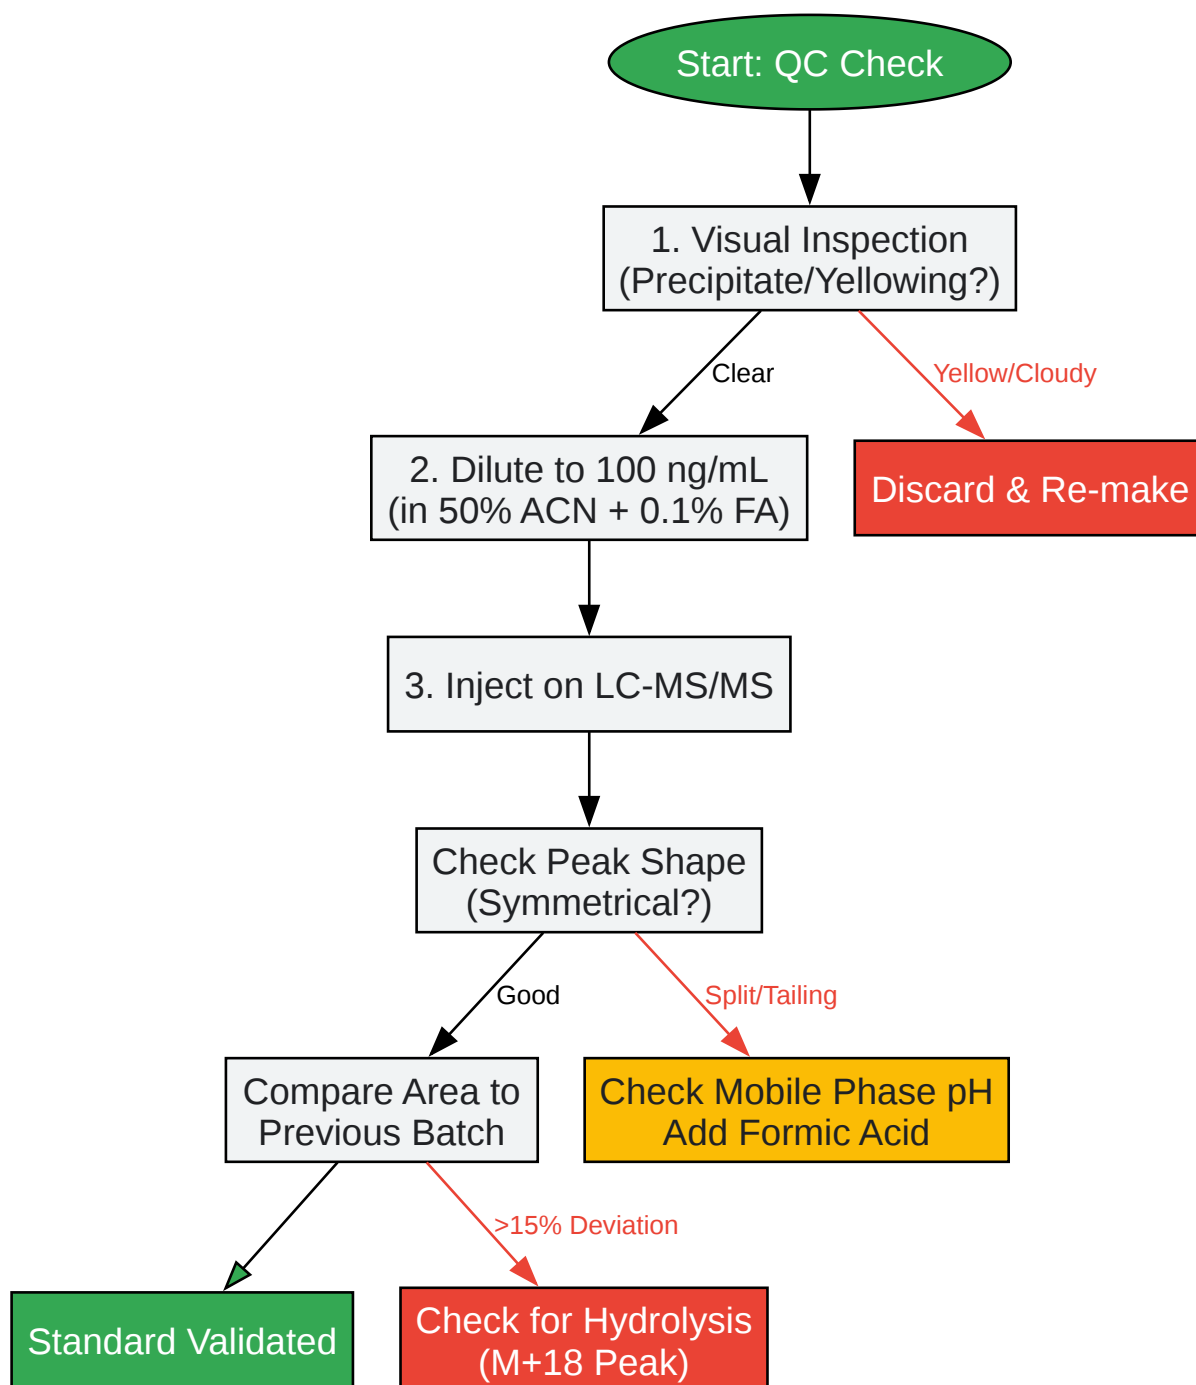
Start: QC Check

1. Visual Inspection (Precipitate/Yellowing?)

Clear

Yellow/Cloudy

2. Dilute to 100 ng/mL (in 50% ACN + 0.1% FA)

Discard & Re-make

3. Inject on LC-MS/MS

Check Peak Shape (Symmetrical?)

Good

Split/Tailing

Compare Area to Previous Batch

Check Mobile Phase pH Add Formic Acid

>15% Deviation

Standard Validated

Check for Hydrolysis (M+18 Peak)